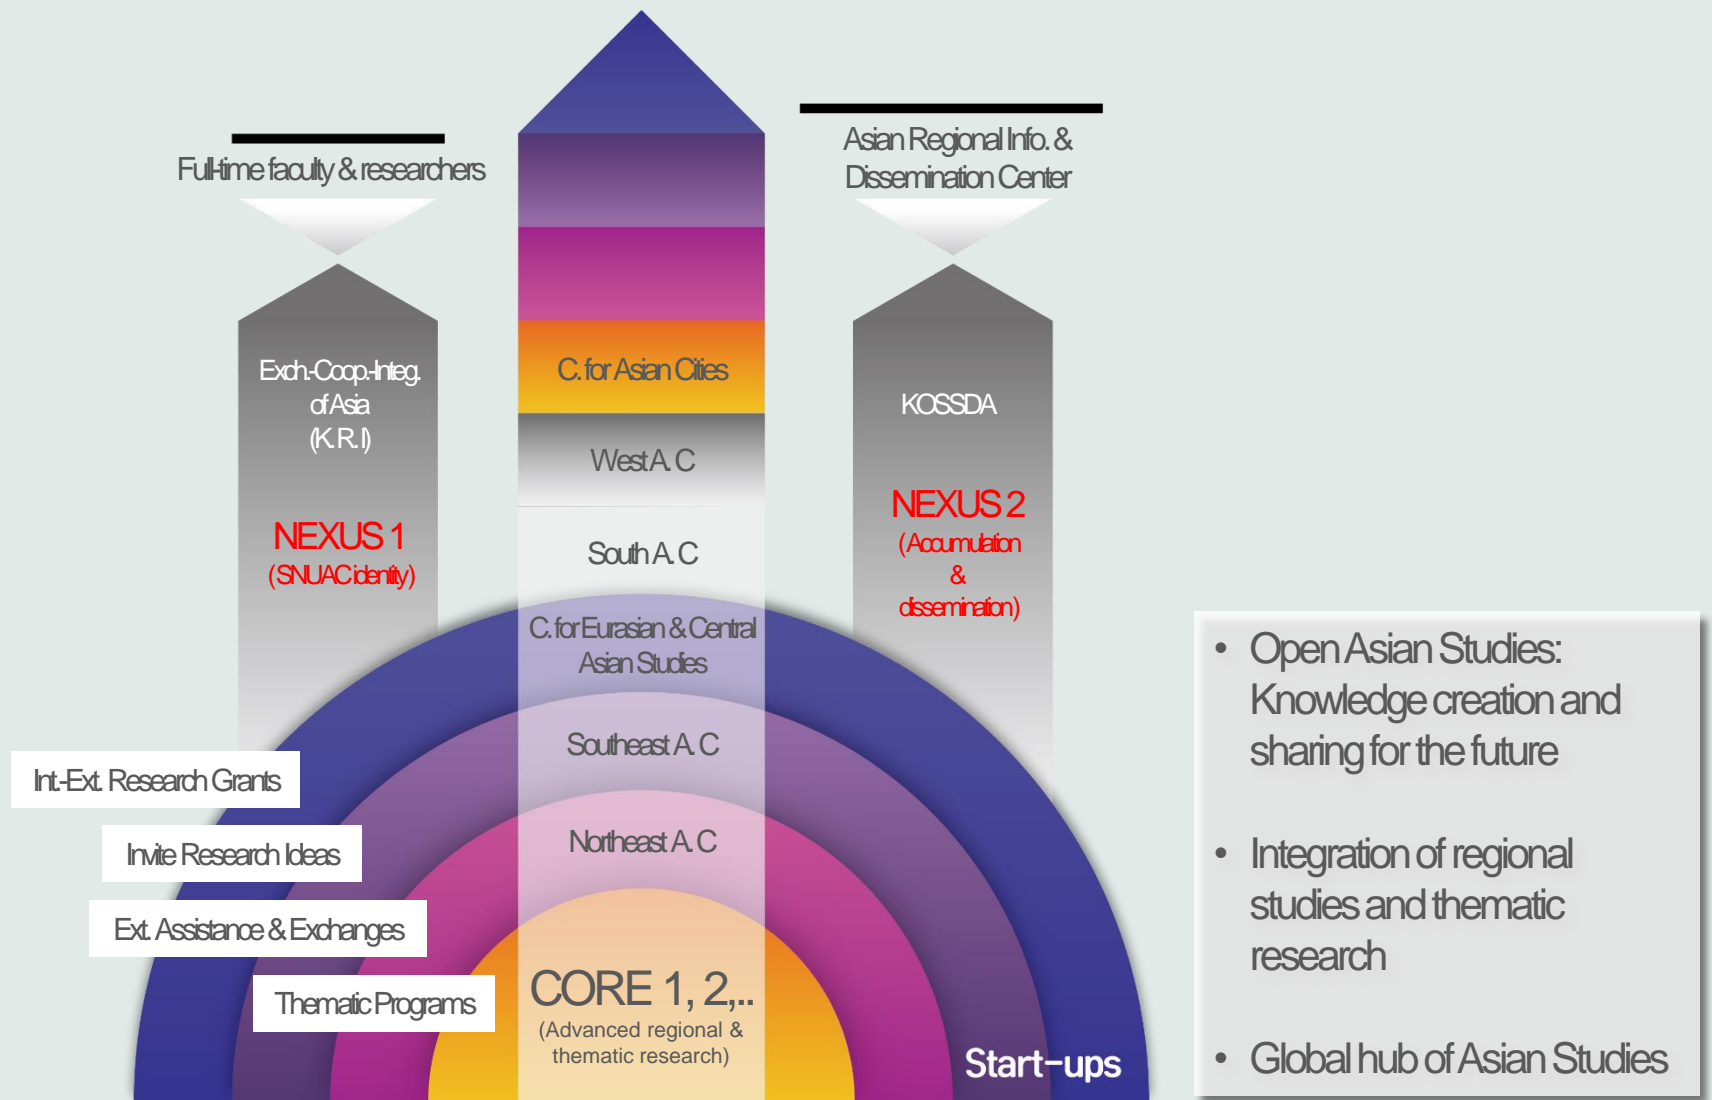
Full-time faculty & researchers

Asian Regional Info. & Dissemination Center

Exch-Coop-Integ. of Asia (K.R.I)

NEXUS 1
(SNUAC identity)

C. for Asian Cities

West A. C

South A. C

C. for Eurasian & Central Asian Studies

Southeast A. C

Northeast A. C

KOSSDA

NEXUS 2
(Accumulation & dissemination)

Int-Ext. Research Grants

Invite Research Ideas

Ext. Assistance & Exchanges

Thematic Programs

CORE 1, 2,..
(Advanced regional & thematic research)

Start-ups

• Open Asian Studies: Knowledge creation and sharing for the future

• Integration of regional studies and thematic research

• Global hub of Asian Studies